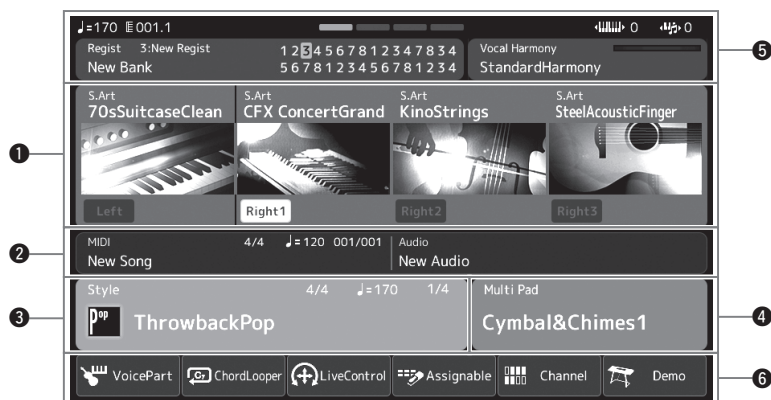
♩=170 001.1
0 0

Regist 3:New Regist
New Bank
1 2 3 4 5 6 7 8 1 2 3 4 7 8 3 4
5 6 7 8 1 2 3 4 5 6 7 8 1 2 3 4

Vocal Harmony
StandardHarmony

S.Art
70sSuitcaseClean
Left

S.Art
CFX ConcertGrand
Right1

S.Art
KinoStrings
Right2

S.Art
SteelAcousticFinger
Right3

MIDI 4/4 ♩= 120 001/001
New Song

Audio
New Audio

Style 4/4 ♩=170 1/4
Pop
ThrowbackPop

Multi Pad
Cymbal&Chimes1

VoicePart
ChordLooper
LiveControl
Assignable
Channel
Demo

1
2
3
4
5
6